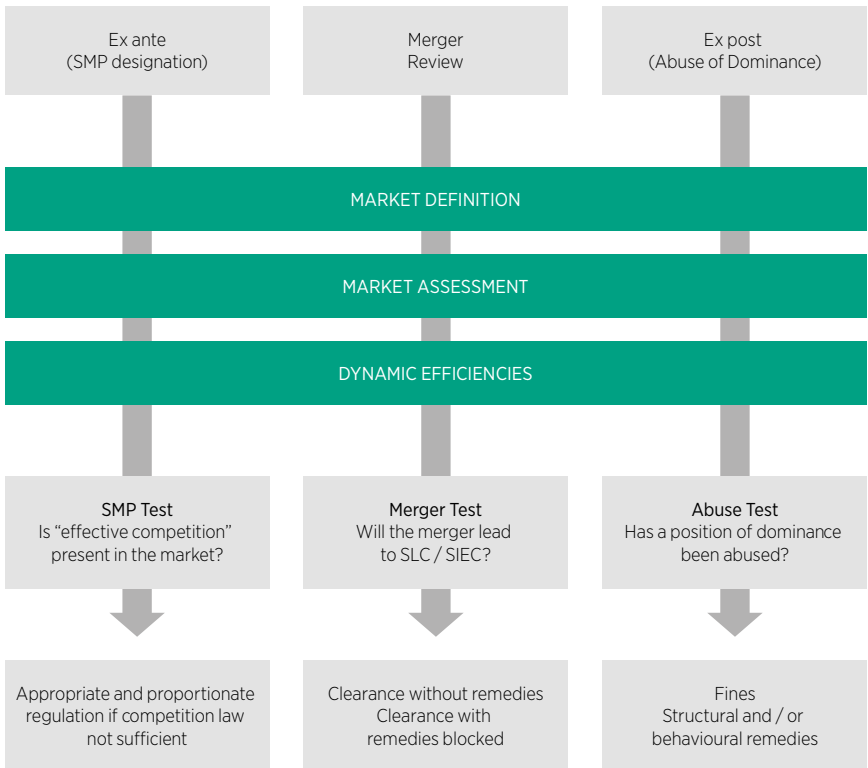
Ex ante
(SMP designation)

Merger
Review

Ex post
(Abuse of Dominance)

MARKET DEFINITION

MARKET ASSESSMENT

DYNAMIC EFFICIENCIES

SMP Test
Is "effective competition" present in the market?

Merger Test
Will the merger lead to SLC / SIEC?

Abuse Test
Has a position of dominance been abused?

Appropriate and proportionate regulation if competition law not sufficient

Clearance without remedies
Clearance with remedies blocked

Fines
Structural and / or behavioural remedies